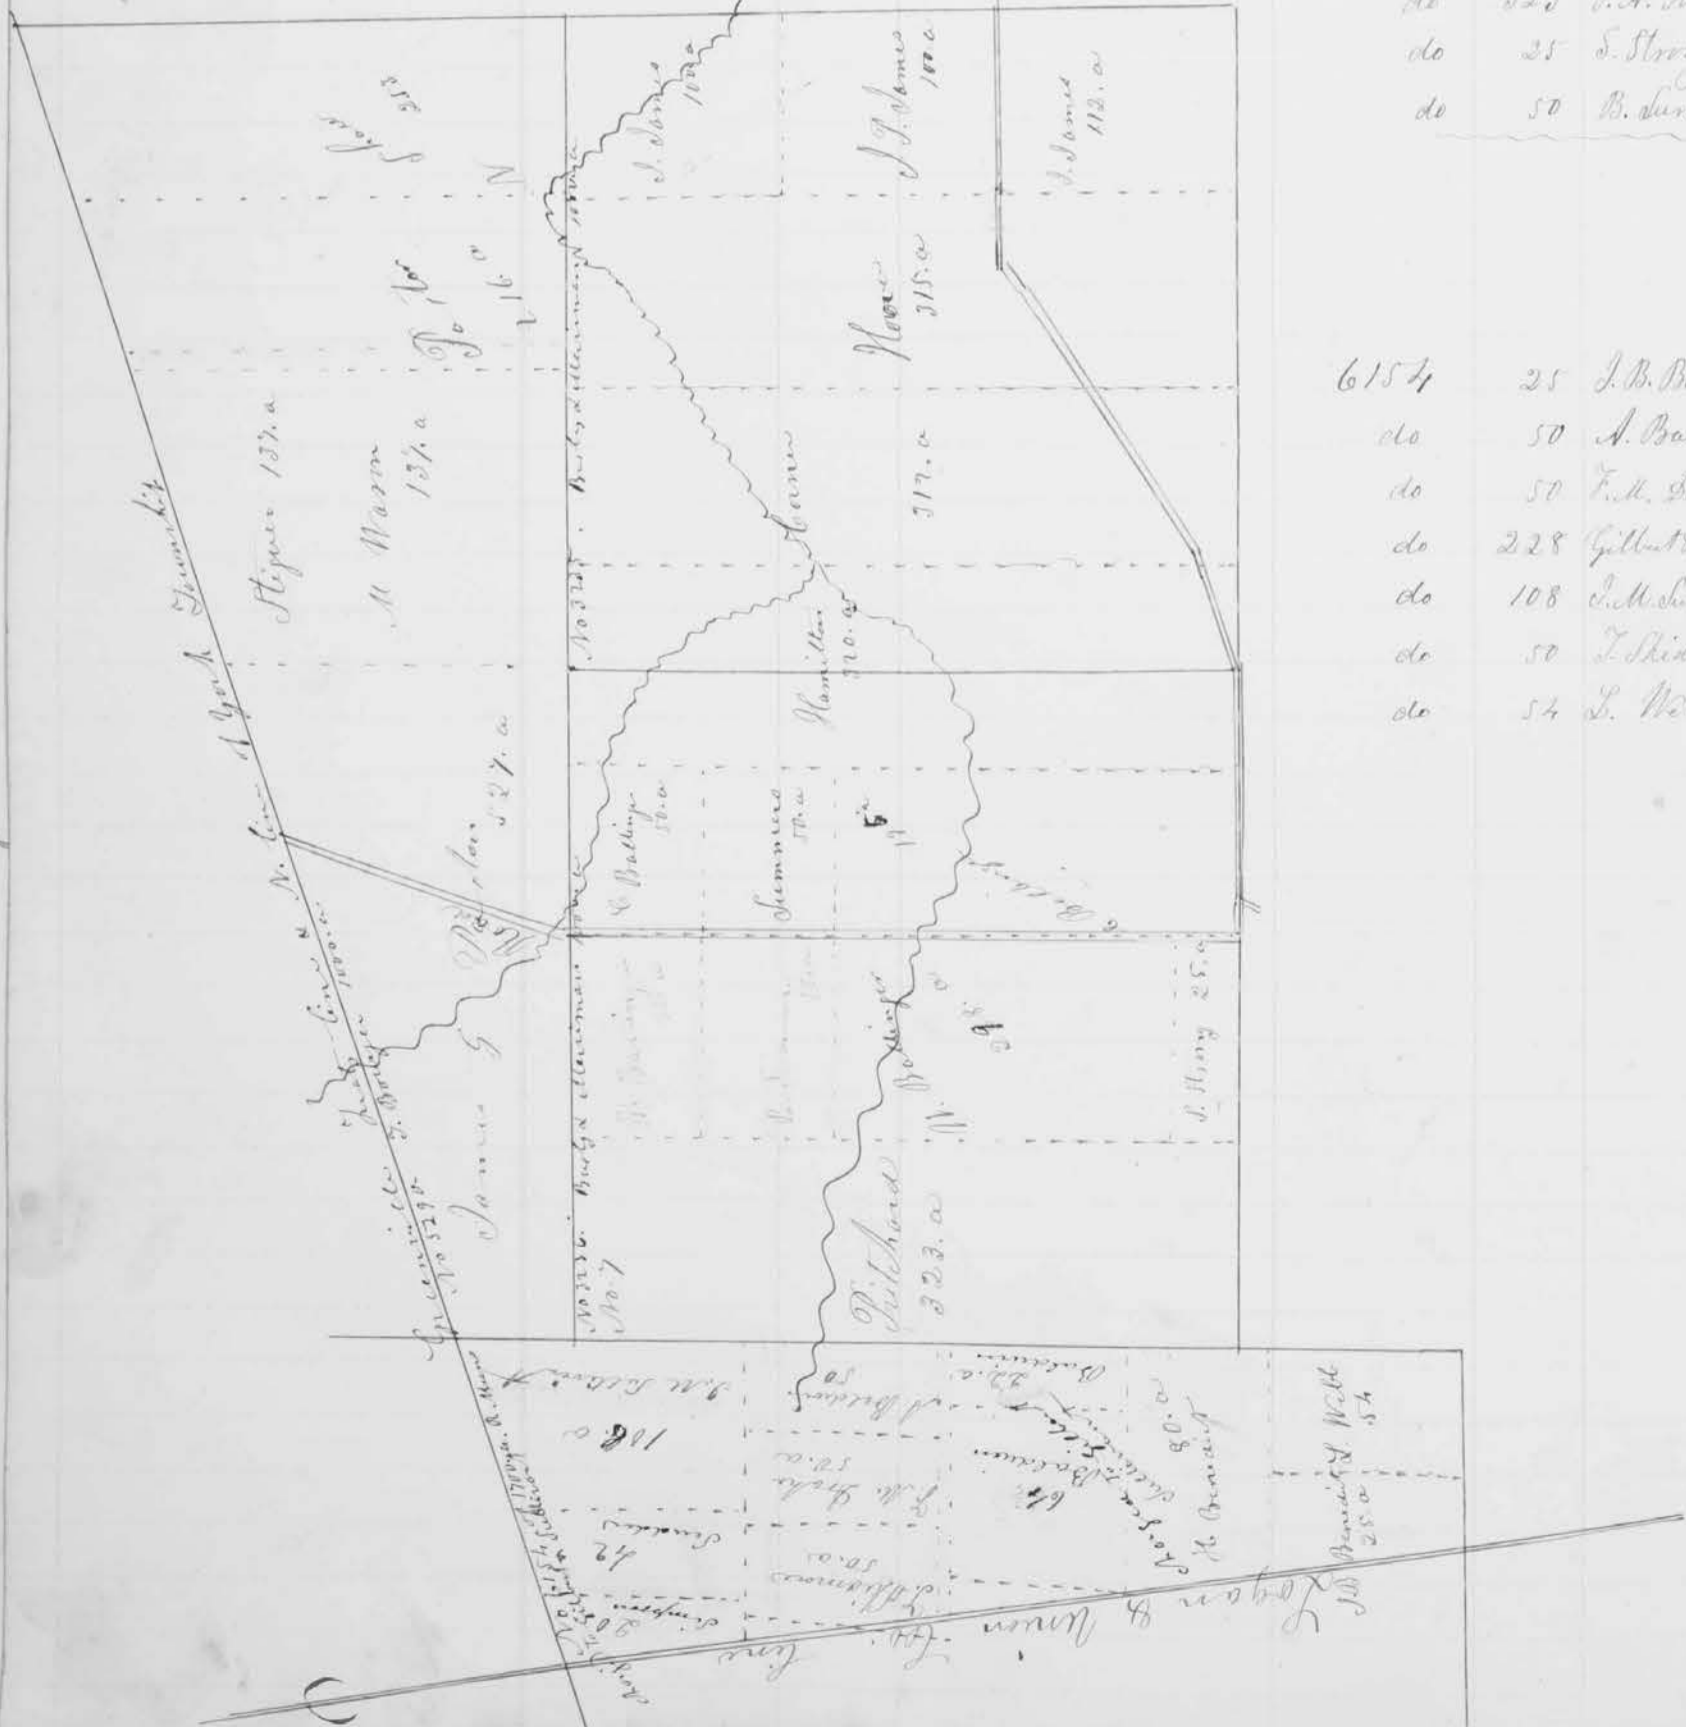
do 25 S. Stro
do 50 B. Sun

6154 25 J.B. B
do 50 A. Ba
do 50 F.M. S
do 228 Gilbert
do 108 J.M. S
do 50 J. Shin
do 54 S. W

N. line of York Township
Stiger 137.a
M. Wason 137.a
Jos. S 353
Pol. Tp. 16
N
J. James 100.a
J.J. James 100.a
J. James 112.a
No 3325 Bridge Hickman Survey
Horne 317.a
Howe 315.a
Hamilton 320.a
Reynolds 527.a
James G.
Greenville No 5290 J. Bridger 1000.a
C. Balling 50.a
Summers
Pittard 323.a
W. Bollinger
No 3356 Bridge Hickman No. 7
S. King 25.a
J.M. Siler 108.a
J. Balding 50
F.M. Drake 50.a
S. Williams 50.a
Simpkins 42
Simpson 20
Baldwin 32.a
Gilbert Baldwin 80.a
No 6154
J.B. Benedict 25.a
S. Wells 54
Logan & Union Co. line
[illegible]